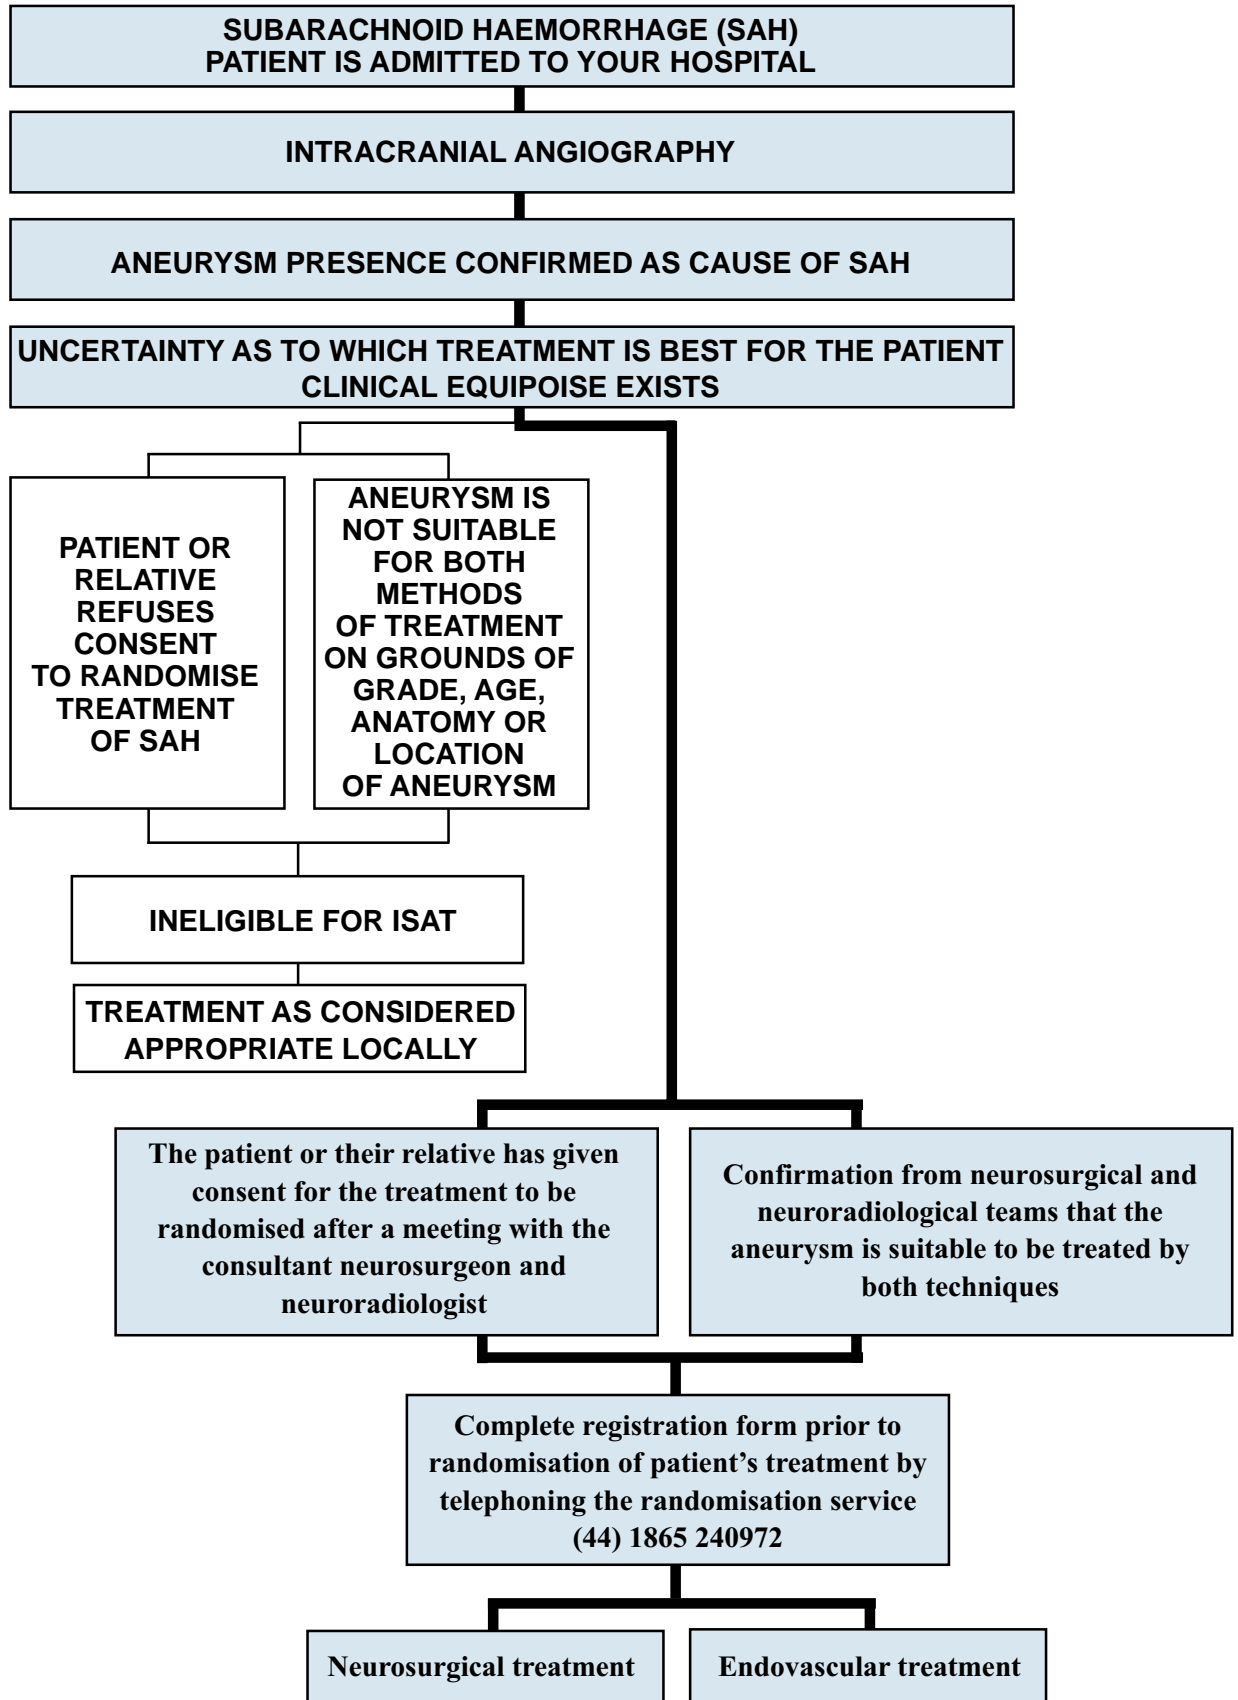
SUBARACHNOID HAEMORRHAGE (SAH)
PATIENT IS ADMITTED TO YOUR HOSPITAL

INTRACRANIAL ANGIOGRAPHY

ANEURYSM PRESENCE CONFIRMED AS CAUSE OF SAH

UNCERTAINTY AS TO WHICH TREATMENT IS BEST FOR THE PATIENT
CLINICAL EQUIPOISE EXISTS

PATIENT OR RELATIVE REFUSES CONSENT TO RANDOMISE TREATMENT OF SAH

ANEURYSM IS NOT SUITABLE FOR BOTH METHODS OF TREATMENT ON GROUNDS OF GRADE, AGE, ANATOMY OR LOCATION OF ANEURYSM

INELIGIBLE FOR ISAT

TREATMENT AS CONSIDERED APPROPRIATE LOCALLY

The patient or their relative has given consent for the treatment to be randomised after a meeting with the consultant neurosurgeon and neuroradiologist

Confirmation from neurosurgical and neuroradiological teams that the aneurysm is suitable to be treated by both techniques

Complete registration form prior to randomisation of patient's treatment by telephoning the randomisation service (44) 1865 240972

Neurosurgical treatment

Endovascular treatment